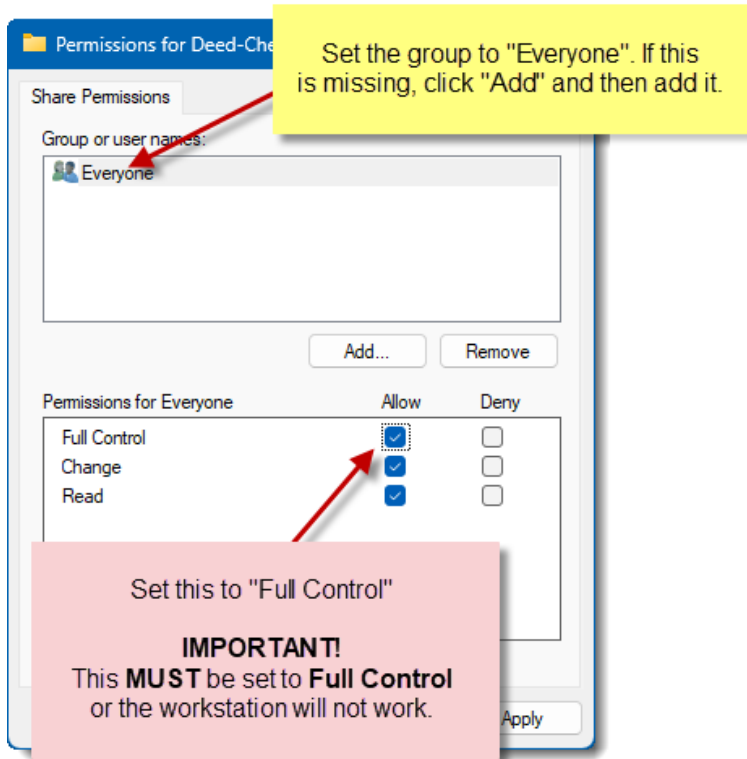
Permissions for Deed-Che

Set the group to "Everyone". If this is missing, click "Add" and then add it.

Share Permissions

Group or user names:

Everyone

Add...

Remove

Permissions for Everyone

Allow

Deny

Full Control

Change

Read

Set this to "Full Control"

**IMPORTANT!**
This **MUST** be set to **Full Control** or the workstation will not work.

Apply